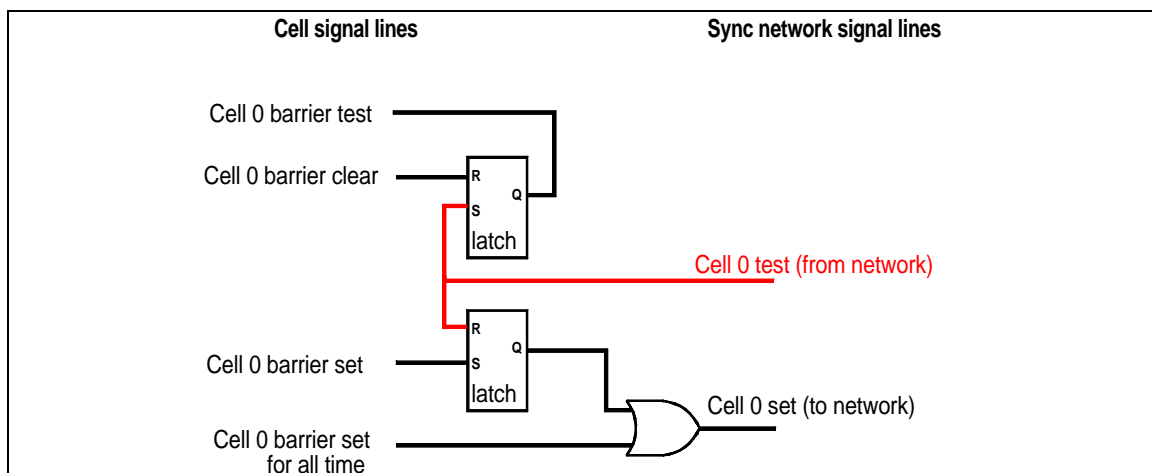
Cell signal lines

Sync network signal lines

Cell 0 barrier test

Cell 0 barrier clear

R

Q

S

latch

Cell 0 test (from network)

R

Q

Cell 0 barrier set

S

latch

Cell 0 set (to network)

Cell 0 barrier set for all time